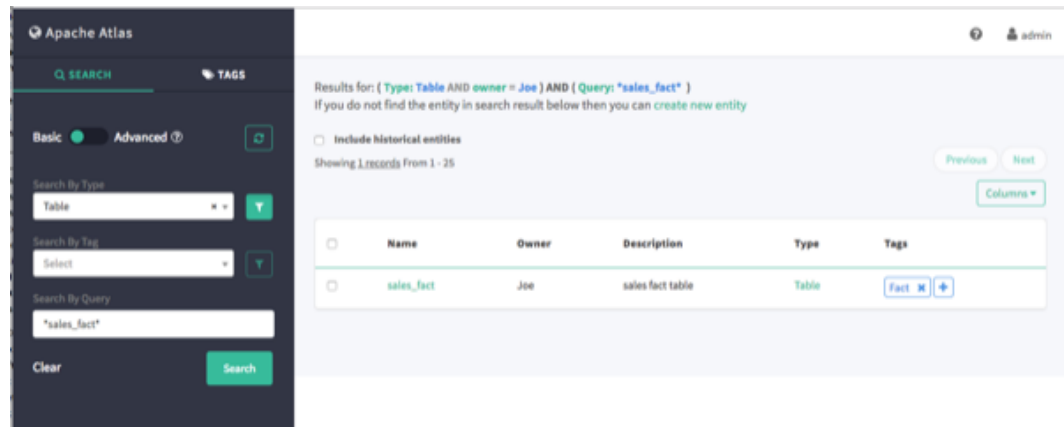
Apache Atlas

SEARCH TAGS

Basic Advanced

Search By Type

Table

Search By Tag

Select

Search By Query

*sales_fact*

Clear

Search

admin

Results for: ( Type: Table AND owner = Joe ) AND ( Query: *sales_fact* )

If you do not find the entity in search result below then you can create new entity

Include historical entities

Showing 1 records From 1 - 25

Previous Next

Columns

| | Name | Owner | Description | Type | Tags |
|---|---|---|---|---|---|
| | sales_fact | Joe | sales fact table | Table | Fact |